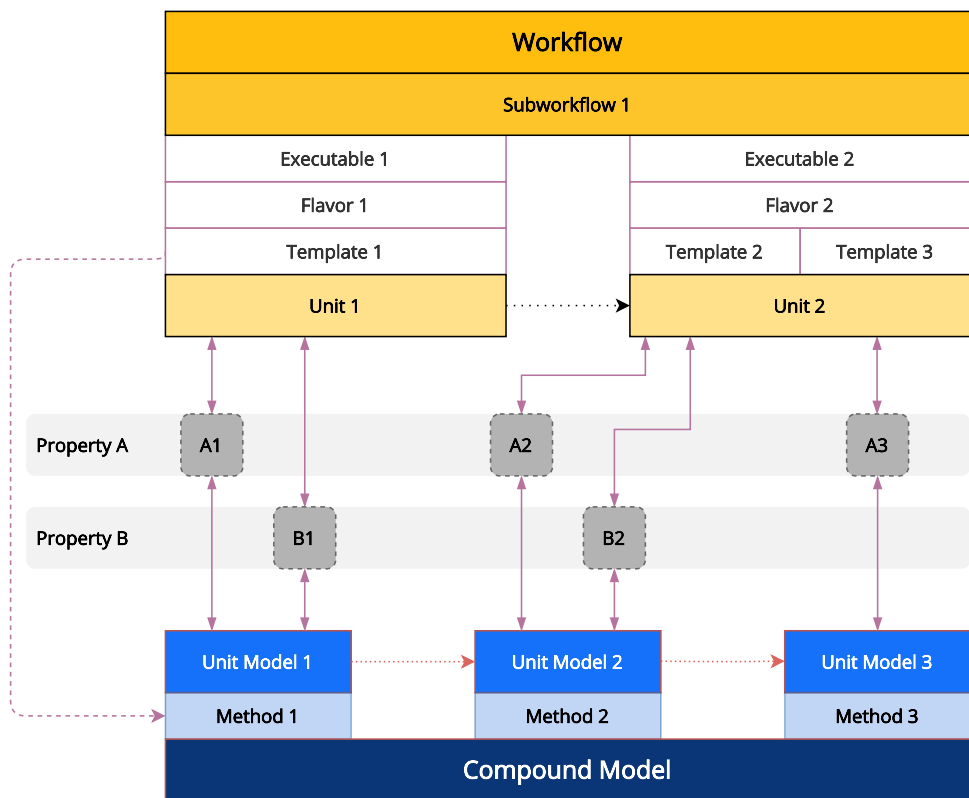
Workflow

Subworkflow 1

Executable 1

Flavor 1

Template 1

Unit 1

Executable 2

Flavor 2

Template 2

Template 3

Unit 2

Property A

A1

A2

A3

Property B

B1

B2

Unit Model 1

Method 1

Unit Model 2

Method 2

Unit Model 3

Method 3

Compound Model